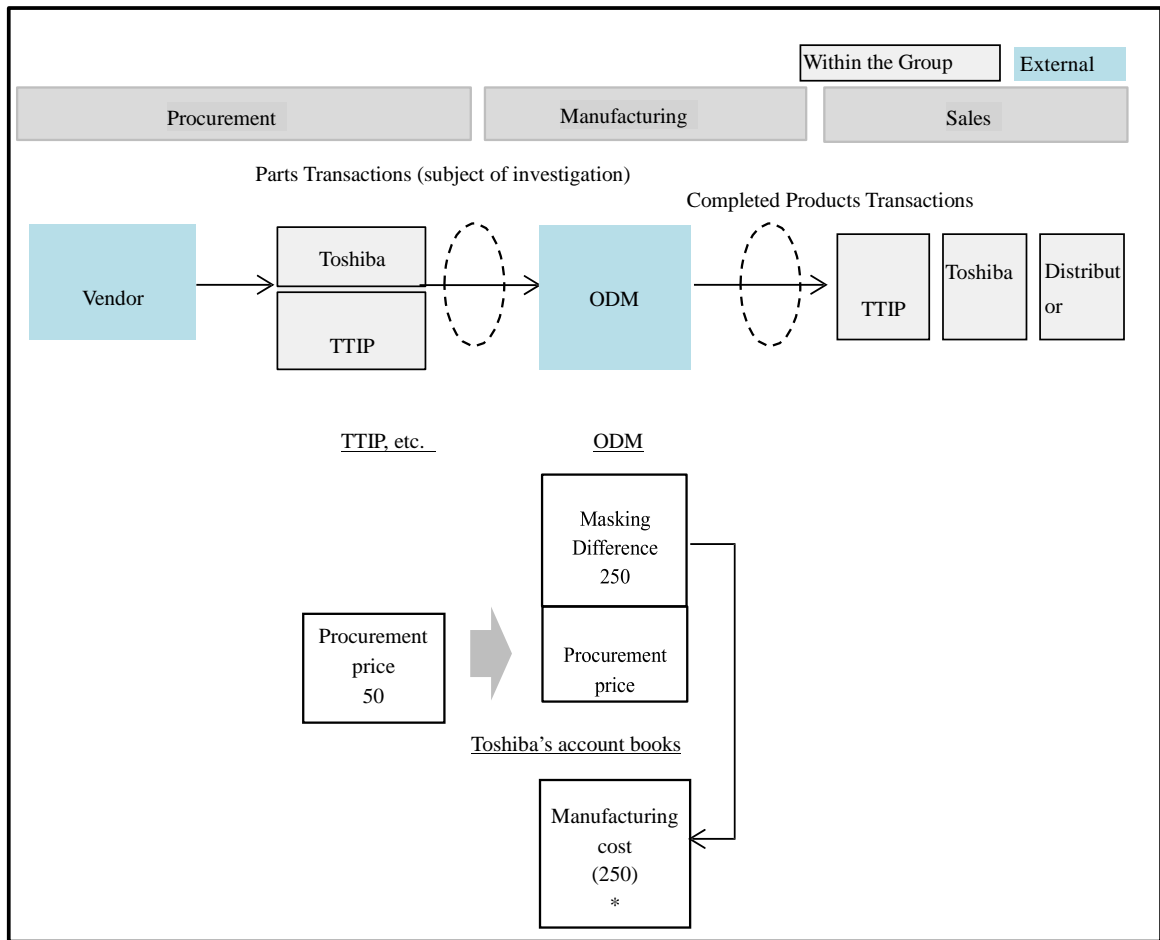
Within the Group

External

Procurement

Manufacturing

Sales

Parts Transactions (subject of investigation)

Completed Products Transactions

Vendor

Toshiba

TTIP

ODM

TTIP

Toshiba

Distributor

TTIP, etc.

ODM

Masking Difference 250

Procurement price 50

Procurement price

Toshiba's account books

Manufacturing cost (250) *